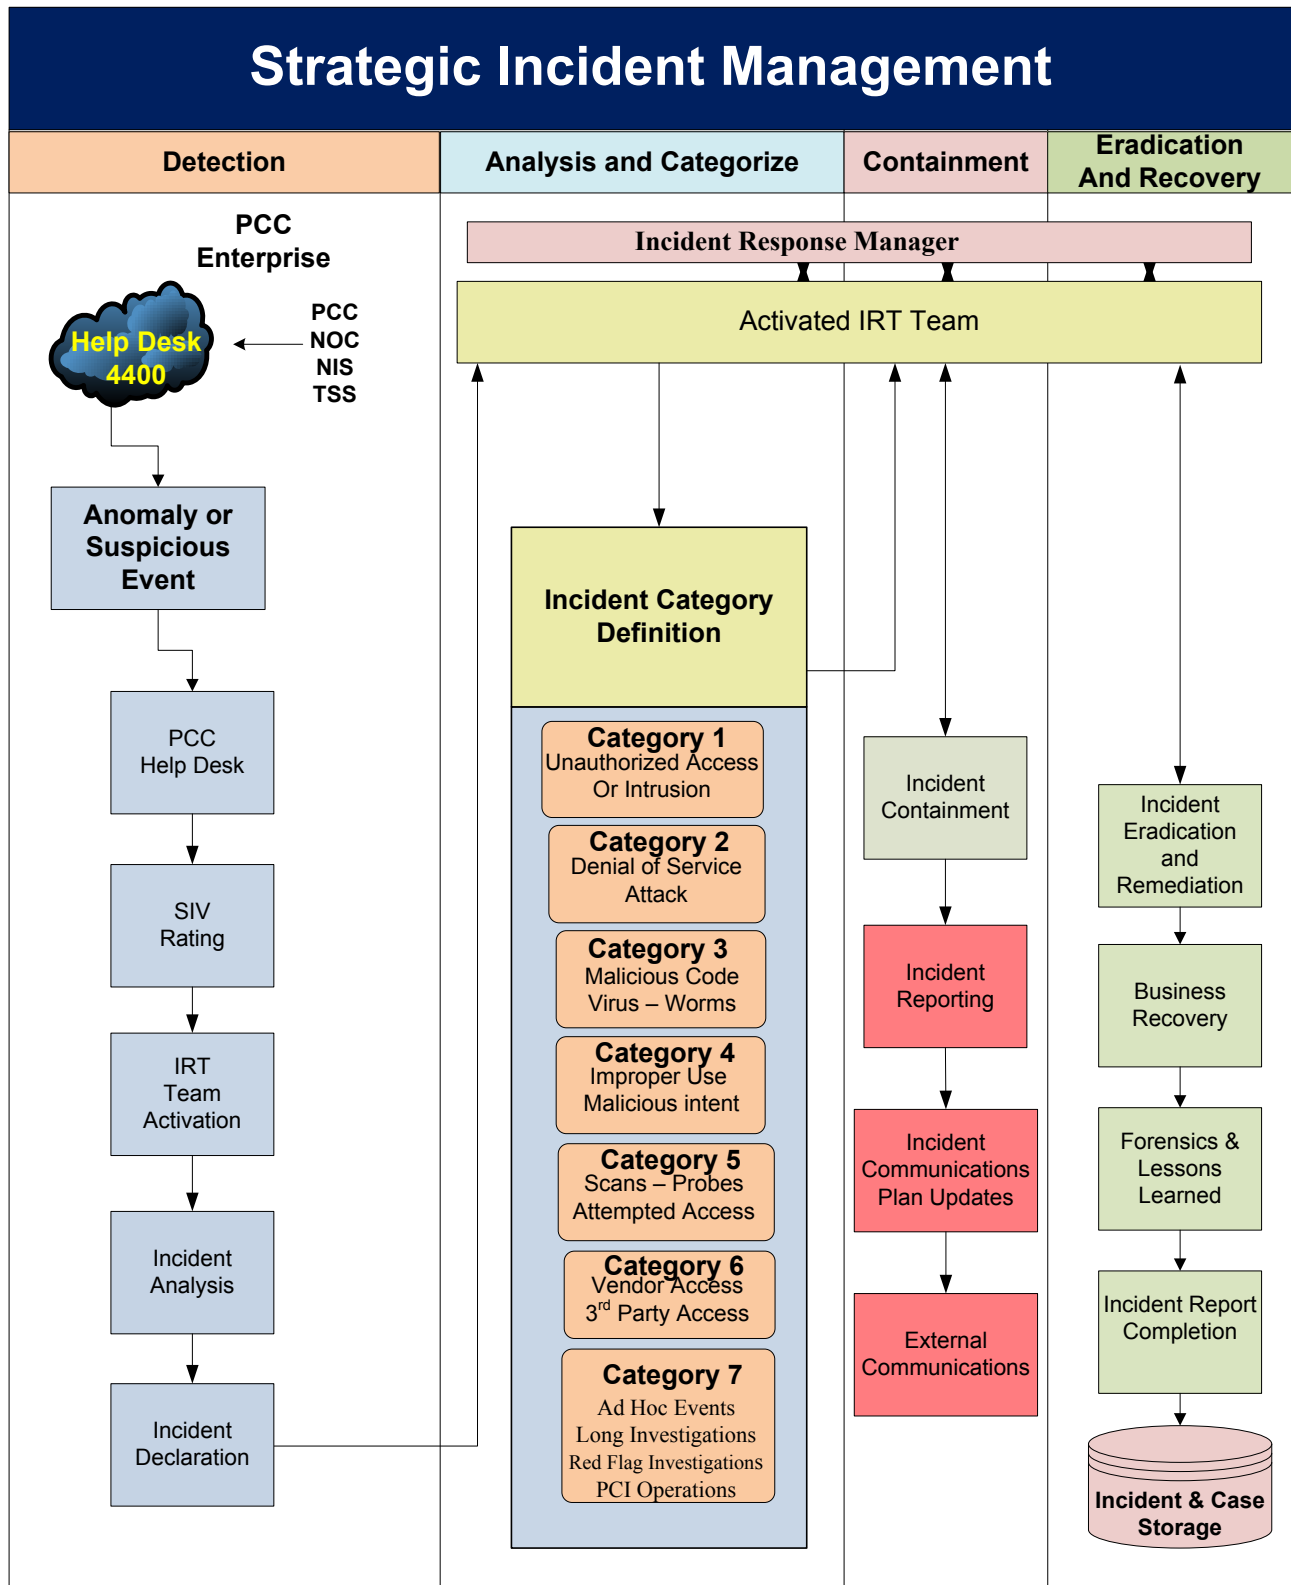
Strategic Incident Management

Detection

Analysis and Categorize

Containment

Eradication And Recovery

PCC Enterprise

Help Desk 4400

PCC
NOC
NIS
TSS

Anomaly or Suspicious Event

PCC Help Desk

SIV Rating

IRT Team Activation

Incident Analysis

Incident Declaration

Incident Response Manager

Activated IRT Team

Incident Category Definition

Category 1
Unauthorized Access Or Intrusion

Category 2
Denial of Service Attack

Category 3
Malicious Code Virus – Worms

Category 4
Improper Use Malicious intent

Category 5
Scans – Probes Attempted Access

Category 6
Vendor Access
$3^{rd}$ Party Access

Category 7
Ad Hoc Events
Long Investigations
Red Flag Investigations
PCI Operations

Incident Containment

Incident Reporting

Incident Communications Plan Updates

External Communications

Incident Eradication and Remediation

Business Recovery

Forensics & Lessons Learned

Incident Report Completion

Incident & Case Storage